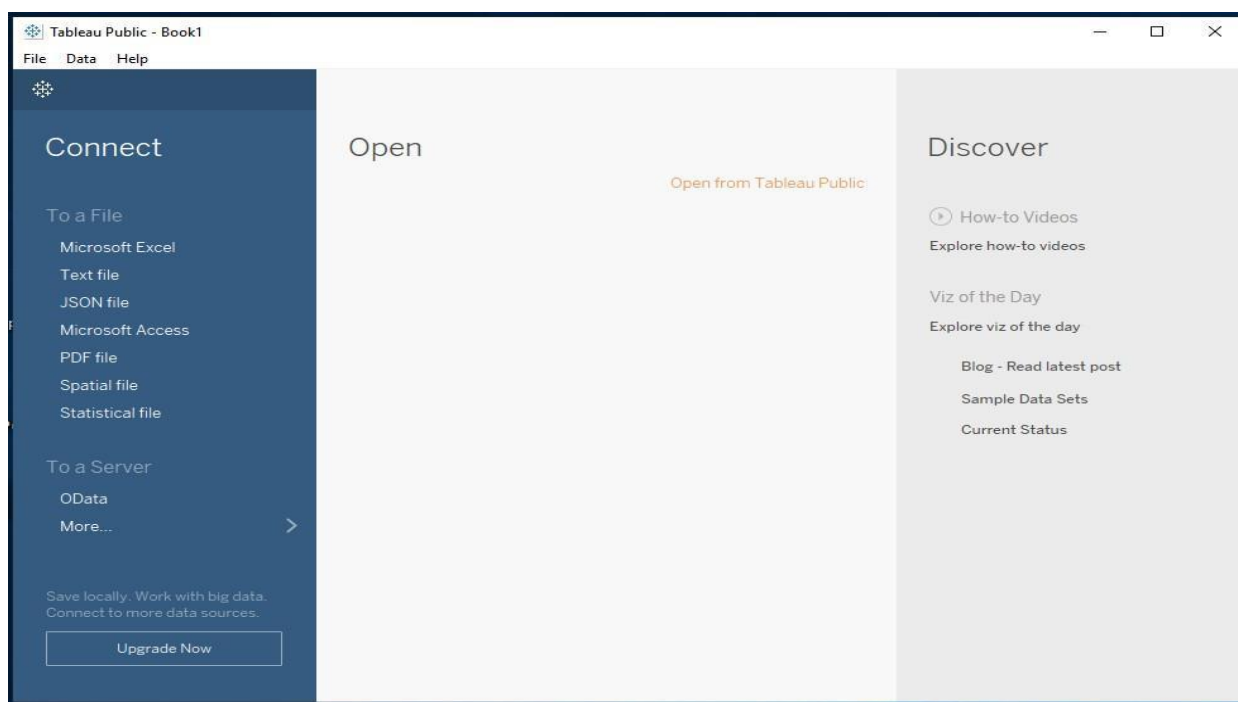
Tableau Public - Book1

File Data Help

Connect

To a File

Microsoft Excel

Text file

JSON file

Microsoft Access

PDF file

Spatial file

Statistical file

To a Server

OData

More...

Save locally. Work with big data. Connect to more data sources.

Upgrade Now

Open

Open from Tableau Public

Discover

How-to Videos

Explore how-to videos

Viz of the Day

Explore viz of the day

Blog - Read latest post

Sample Data Sets

Current Status